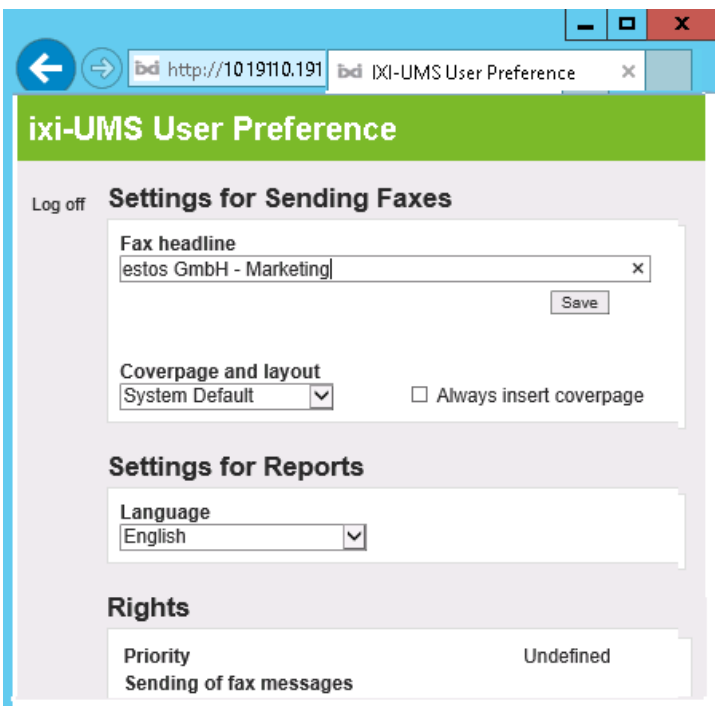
http://1019110.191

IXI-UMS User Preference

ixi-UMS User Preference

Log off

Settings for Sending Faxes

Fax headline

estos GmbH - Marketing

Save

Coverpage and layout

System Default

Always insert coverpage

Settings for Reports

Language

English

Rights

Priority Undefined

Sending of fax messages